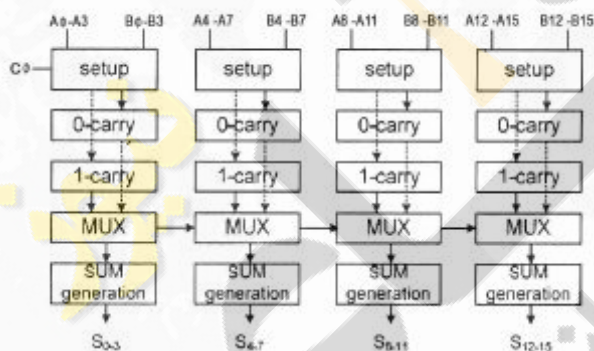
A0-A3 B0-B3 A4-A7 B4-B7 A8-A11 B8-B11 A12-A15 B12-B15

C0

setup setup setup setup

0-carry 0-carry 0-carry 0-carry

1-carry 1-carry 1-carry 1-carry

MUX MUX MUX MUX

SUM generation SUM generation SUM generation SUM generation

$S_{0-3}$ $S_{4-7}$ $S_{8-11}$ $S_{12-15}$